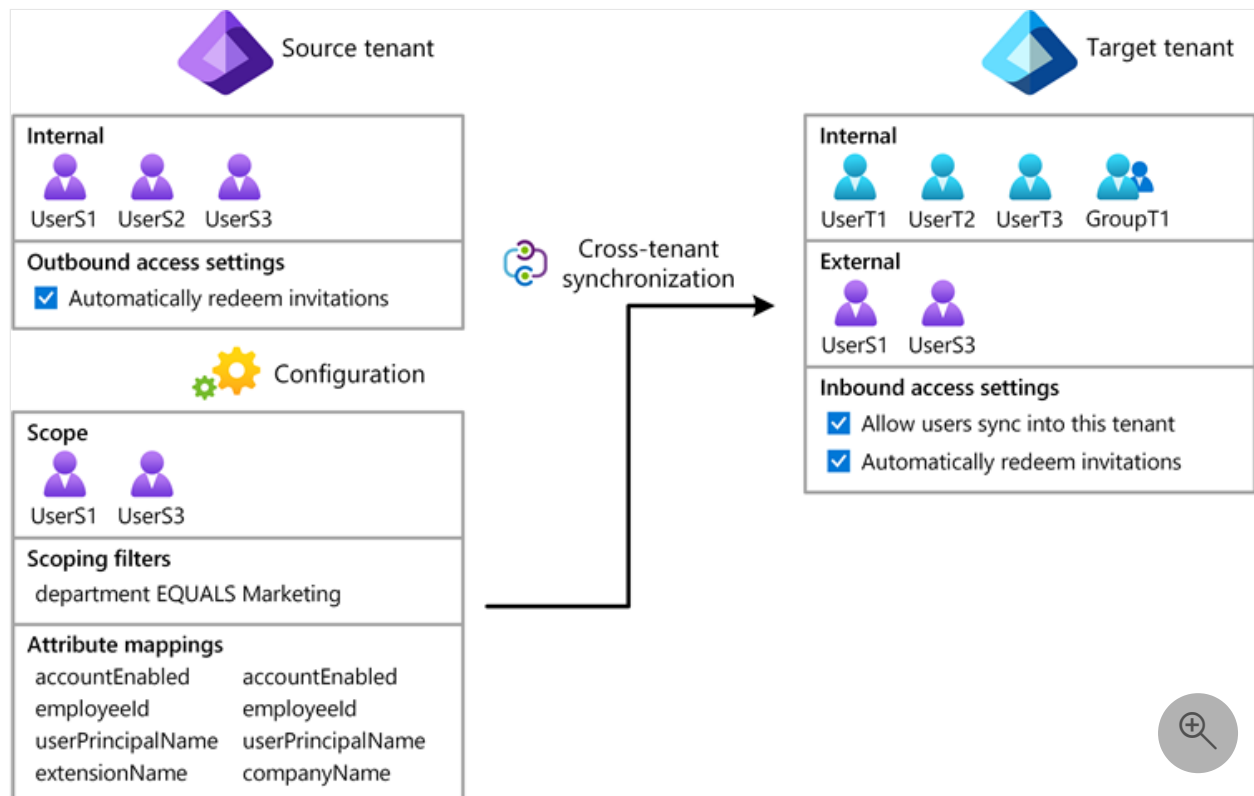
Source tenant

Internal
UserS1 UserS2 UserS3

Outbound access settings
Automatically redeem invitations

Configuration

Scope
UserS1 UserS3

Scoping filters
department EQUALS Marketing

Attribute mappings

| | |
|---|---|
| accountEnabled | accountEnabled |
| employeeId | employeeId |
| userPrincipalName | userPrincipalName |
| extensionName | companyName |

Cross-tenant synchronization

Target tenant

Internal
UserT1 UserT2 UserT3 GroupT1

External
UserS1 UserS3

Inbound access settings
Allow users sync into this tenant
Automatically redeem invitations